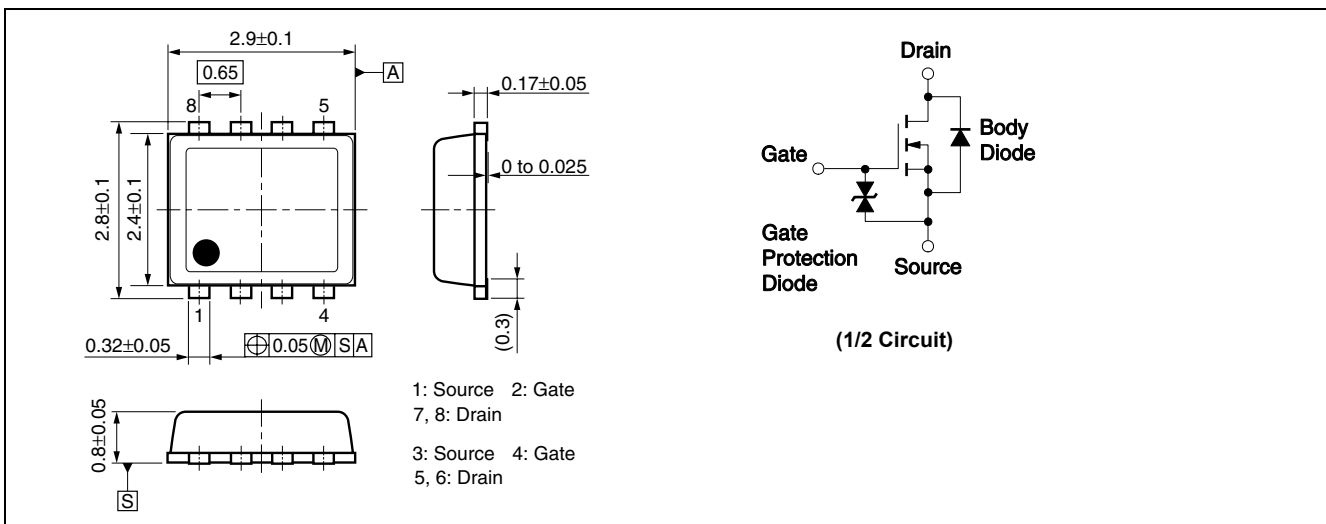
2.9±0.1

0.65

A

8

5

2.8±0.1

2.4±0.1

1

4

0.32±0.05

0.05 M S A

0.17±0.05

0 to 0.025

(0.3)

0.8±0.05

S

1: Source 2: Gate
7, 8: Drain

3: Source 4: Gate
5, 6: Drain

Drain

Gate

Body Diode

Gate Protection Diode

Source

(1/2 Circuit)